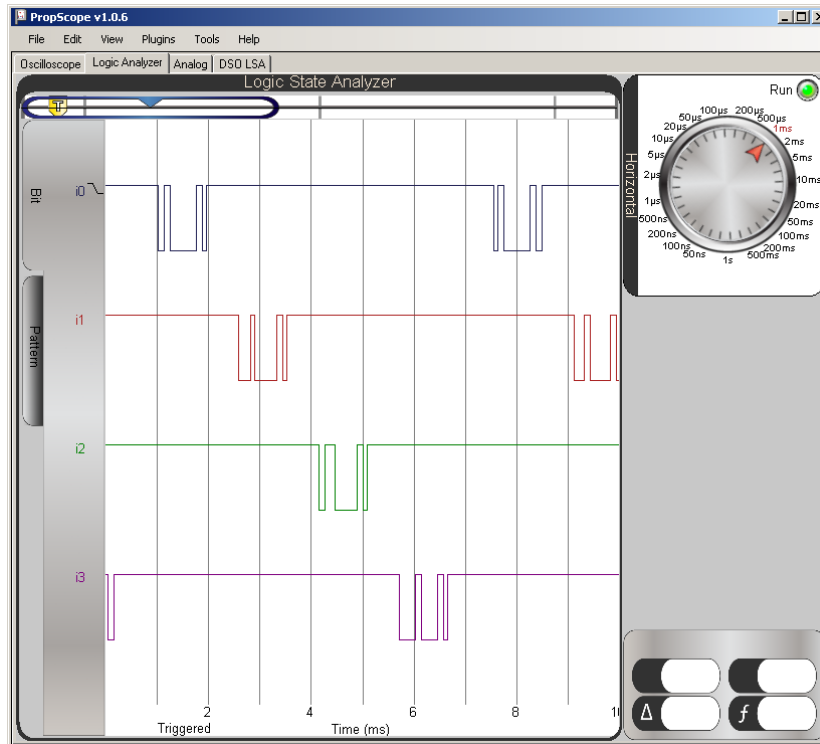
PropScope v1.0.6

File Edit View Plugins Tools Help

Oscilloscope Logic Analyzer Analog DSO LSA

Logic State Analyzer

T

Bit

Pattern

i0

i1

i2

i3

2 4 6 8 1

Triggered

Time (ms)

Run

Horizontal

100µs 200µs 500µs 1ms 2ms 5ms 10ms 20ms 50ms 100ms 200ms 500ms 1s 50ns 100ns 200ns 500ns 1µs 2µs 5µs 10µs 20µs 50µs

Δ

ƒ